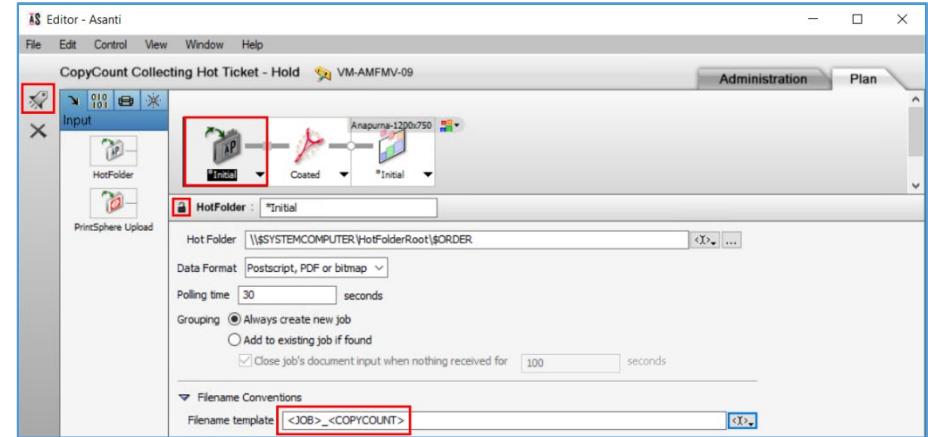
AS Editor - Asanti

File Edit Control View Window Help

CopyCount Collecting Hot Ticket - Hold VM-AMFMV-09

Administration Plan

Input

HotFolder

PrintSphere Upload

Anapurna-1200x750

*Initial Coated *Initial

HotFolder : *Initial

Hot Folder \\$SYSTEMCOMPUTER\HotFolderRoot\$ORDER

Data Format Postscript, PDF or bitmap

Polling time 30 seconds

Grouping Always create new job

Add to existing job if found

Close job's document input when nothing received for 100 seconds

Filename Conventions

Filename template <JOB>_<COPYCOUNT>